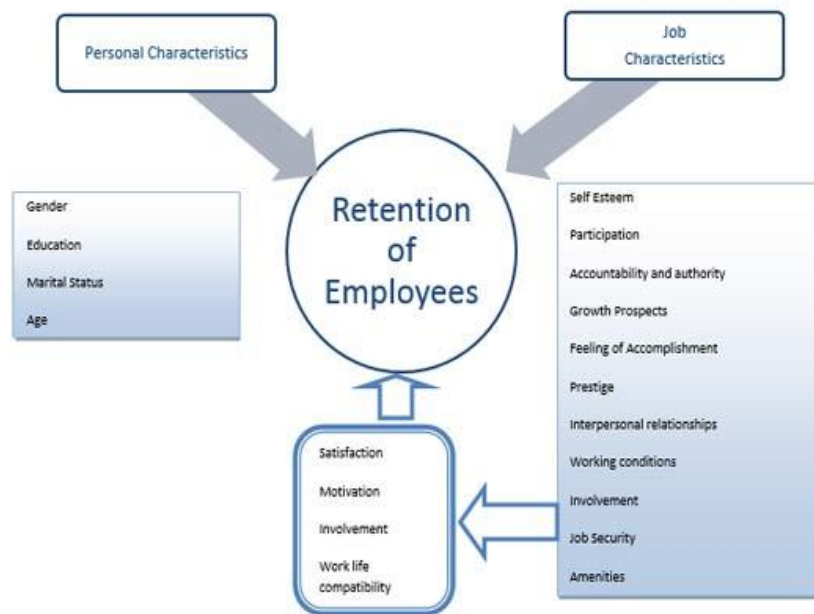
Personal Characteristics

Job Characteristics

Gender

Education

Marital Status

Age

Retention of Employees

Self Esteem

Participation

Accountability and authority

Growth Prospects

Feeling of Accomplishment

Prestige

Interpersonal relationships

Working conditions

Involvement

Job Security

Amenities

Satisfaction

Motivation

Involvement

Work life compatibility